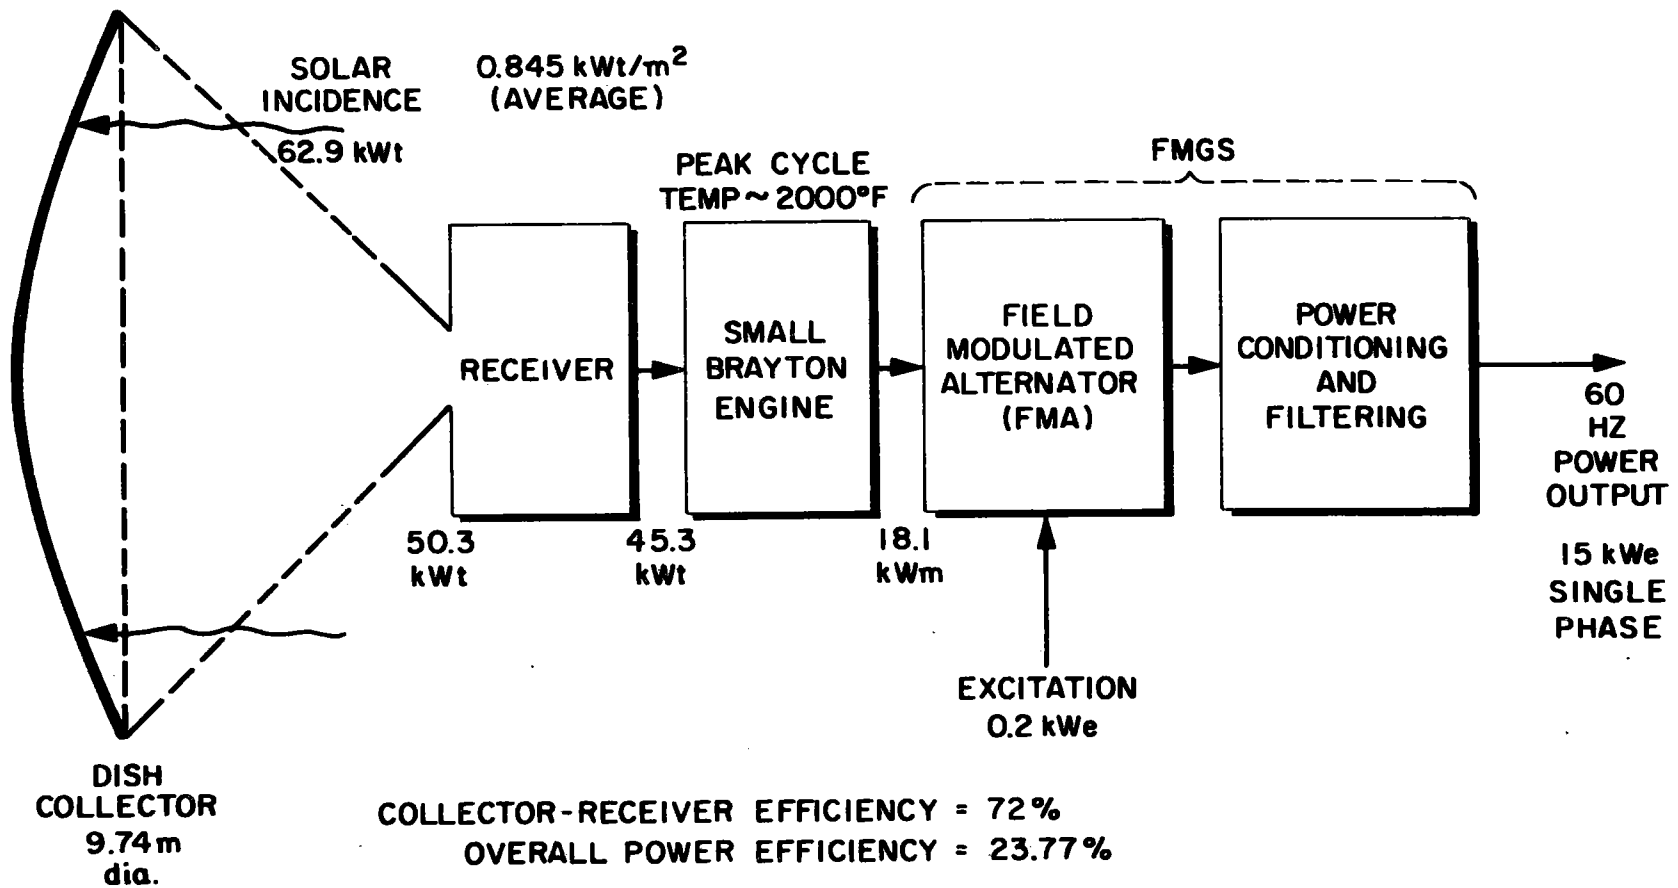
SOLAR INCIDENCE

0.845 kWt/m$^2$ (AVERAGE)

62.9 kWt

PEAK CYCLE TEMP ~ 2000°F

FMGS

RECEIVER

SMALL BRAYTON ENGINE

FIELD MODULATED ALTERNATOR (FMA)

POWER CONDITIONING AND FILTERING

60 HZ POWER OUTPUT

15 kWe SINGLE PHASE

50.3 kWt

45.3 kWt

18.1 kWm

EXCITATION 0.2 kWe

DISH COLLECTOR 9.74 m dia.

COLLECTOR-RECEIVER EFFICIENCY = 72%
OVERALL POWER EFFICIENCY = 23.77%